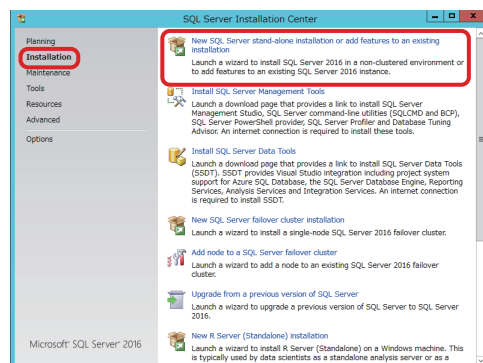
SQL Server Installation Center

Planning
Installation
Maintenance
Tools
Resources
Advanced
Options

New SQL Server stand-alone installation or add features to an existing installation
Launch a wizard to install SQL Server 2016 in a non-clustered environment or to add features to an existing SQL Server 2016 instance.

Install SQL Server Management Tools
Launch a download page that provides a link to install SQL Server Management Studio, SQL Server command-line utilities (SQLCMD and BCP), SQL Server PowerShell provider, SQL Server Profiler and Database Tuning Advisor. An internet connection is required to install these tools.

Install SQL Server Data Tools
Launch a download page that provides a link to install SQL Server Data Tools (SSDT). SSDT provides Visual Studio integration including project system support for Azure SQL Database, the SQL Server Database Engine, Reporting Services, Analysis Services and Integration Services. An internet connection is required to install SSDT.

New SQL Server failover cluster installation
Launch a wizard to install a single-node SQL Server 2016 failover cluster.

Add node to a SQL Server failover cluster
Launch a wizard to add a node to an existing SQL Server 2016 failover cluster.

Upgrade from a previous version of SQL Server
Launch a wizard to upgrade a previous version of SQL Server to SQL Server 2016.

New R Server (Standalone) installation
Launch a wizard to install R Server (Standalone) on a Windows machine. This is typically used by data scientists as a standalone analysis server or as a

Microsoft SQL Server 2016